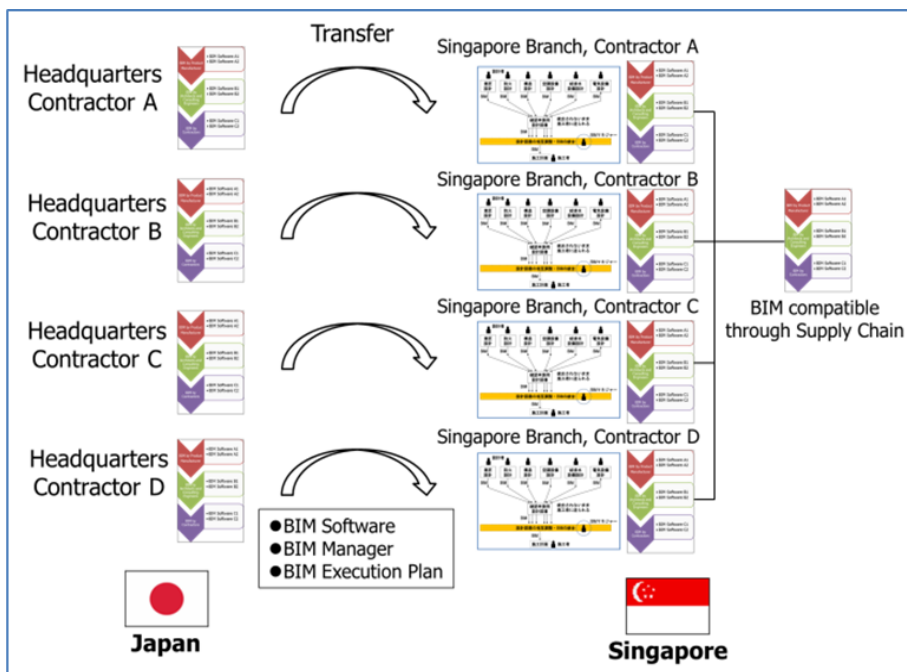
Transfer

Headquarters Contractor A

Singapore Branch, Contractor A

Headquarters Contractor B

Singapore Branch, Contractor B

Headquarters Contractor C

Singapore Branch, Contractor C

Headquarters Contractor D

Singapore Branch, Contractor D

BIM compatible through Supply Chain

●BIM Software
●BIM Manager
●BIM Execution Plan

Japan

Singapore